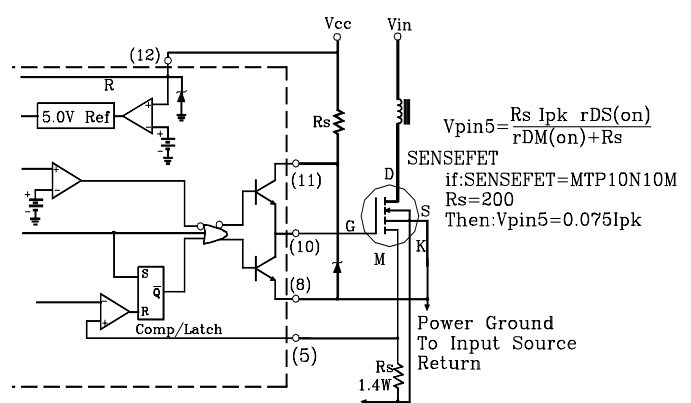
Vcc

Vin

(12)

R

5.0V Ref

Rs

$Vpin5=\frac{Rs\ Ipk\ rDS(on)}{rDM(on)+Rs}$

SENSEFET

if:SENSEFET=MTP10N10M

Rs=200

Then:Vpin5=0.075Ipk

(11)

D

G

S

(10)

K

M

S

$\bar{Q}$

R

(8)

Comp/Latch

Power Ground

To Input Source

Return

(5)

Rs

1.4W